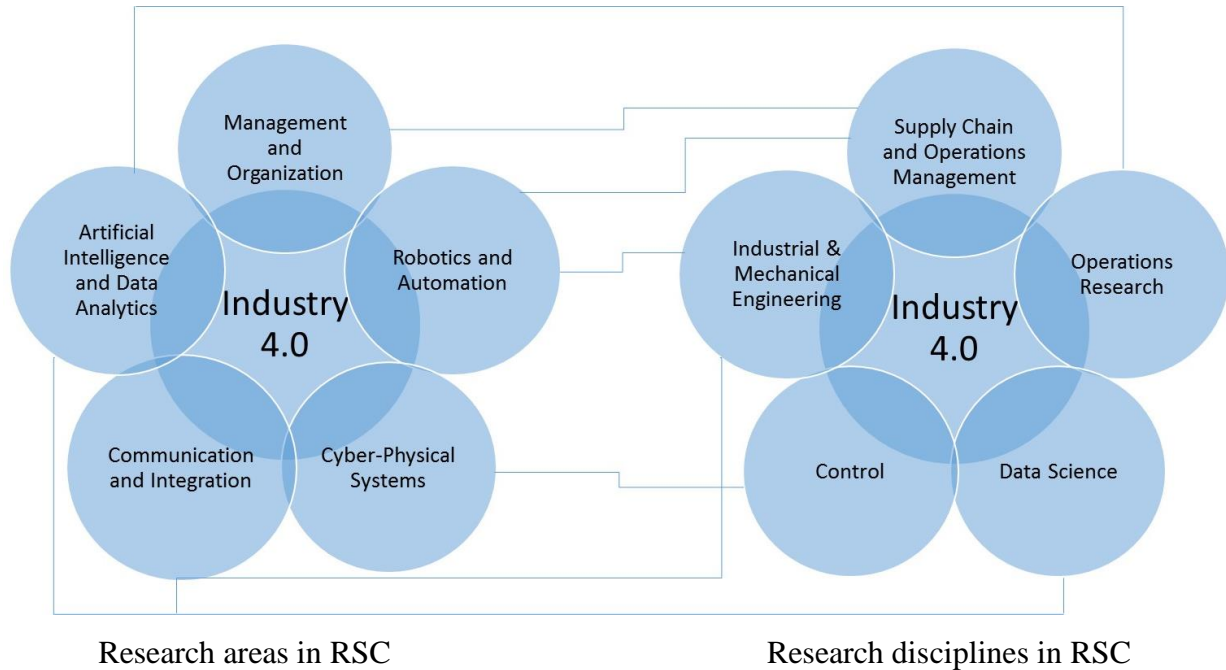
Management and Organization

Artificial Intelligence and Data Analytics

Industry 4.0

Robotics and Automation

Communication and Integration

Cyber-Physical Systems

Supply Chain and Operations Management

Industrial & Mechanical Engineering

Industry 4.0

Operations Research

Control

Data Science

Research areas in RSC

Research disciplines in RSC